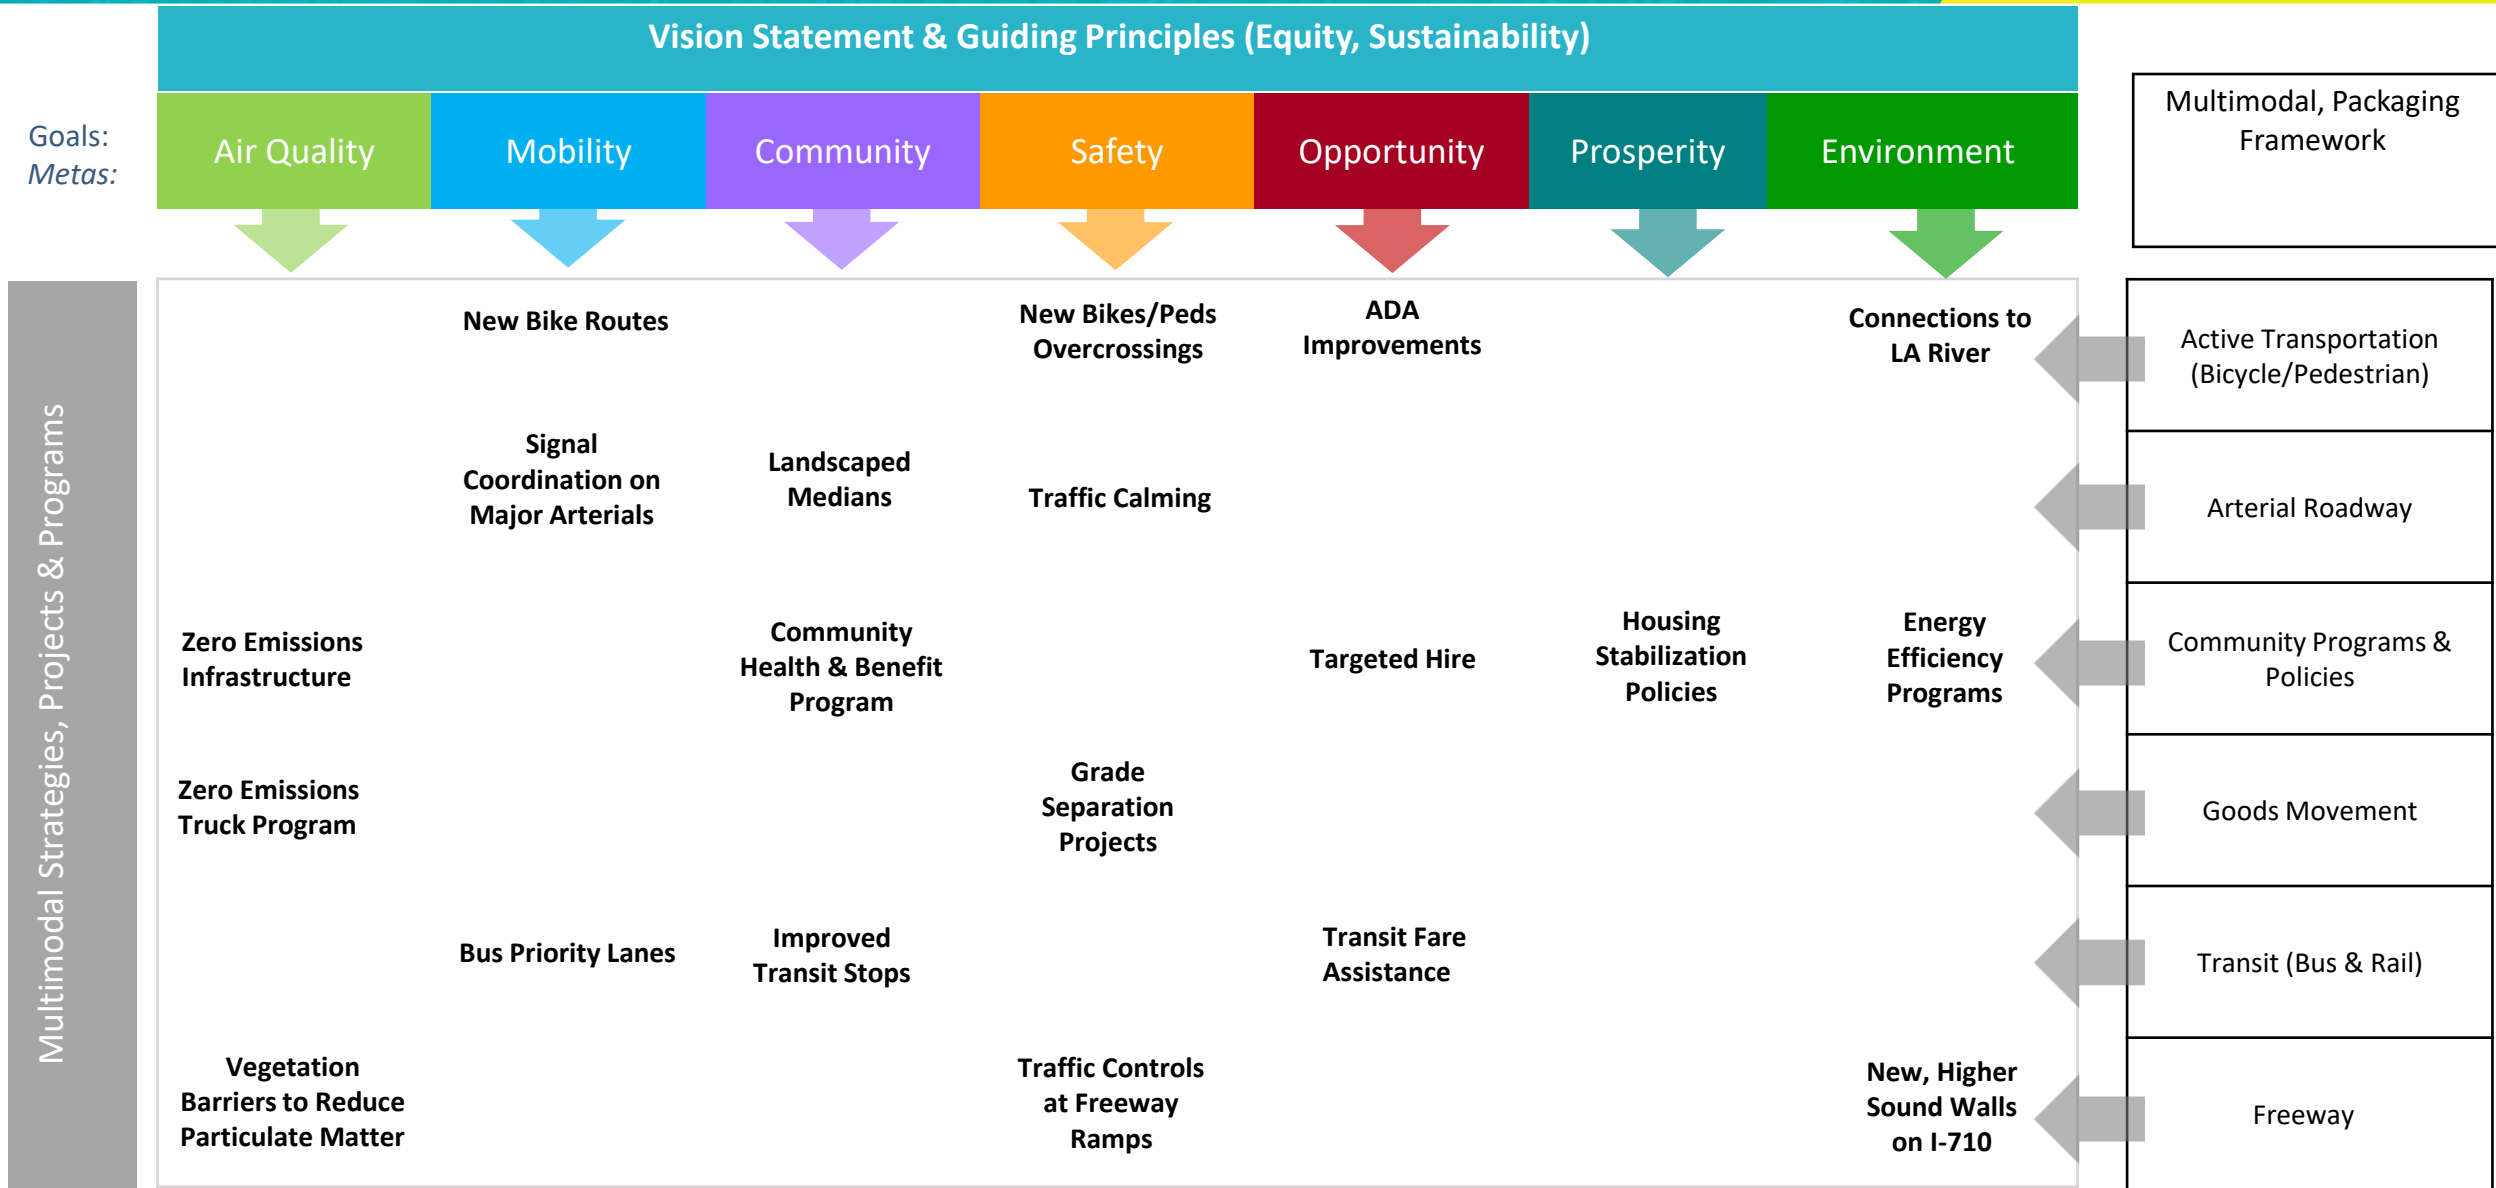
Vision Statement & Guiding Principles (Equity, Sustainability)

Goals:
Metas:

Air Quality
Mobility
Community
Safety
Opportunity
Prosperity
Environment

Multimodal, Packaging Framework

Multimodal Strategies, Projects & Programs

New Bike Routes
New Bikes/Peds Overcrossings
ADA Improvements
Connections to LA River
Active Transportation (Bicycle/Pedestrian)

Signal Coordination on Major Arterials
Landscaped Medians
Traffic Calming
Arterial Roadway

Zero Emissions Infrastructure
Community Health & Benefit Program
Targeted Hire
Housing Stabilization Policies
Energy Efficiency Programs
Community Programs & Policies

Zero Emissions Truck Program
Grade Separation Projects
Goods Movement

Bus Priority Lanes
Improved Transit Stops
Transit Fare Assistance
Transit (Bus & Rail)

Vegetation Barriers to Reduce Particulate Matter
Traffic Controls at Freeway Ramps
New, Higher Sound Walls on I-710
Freeway